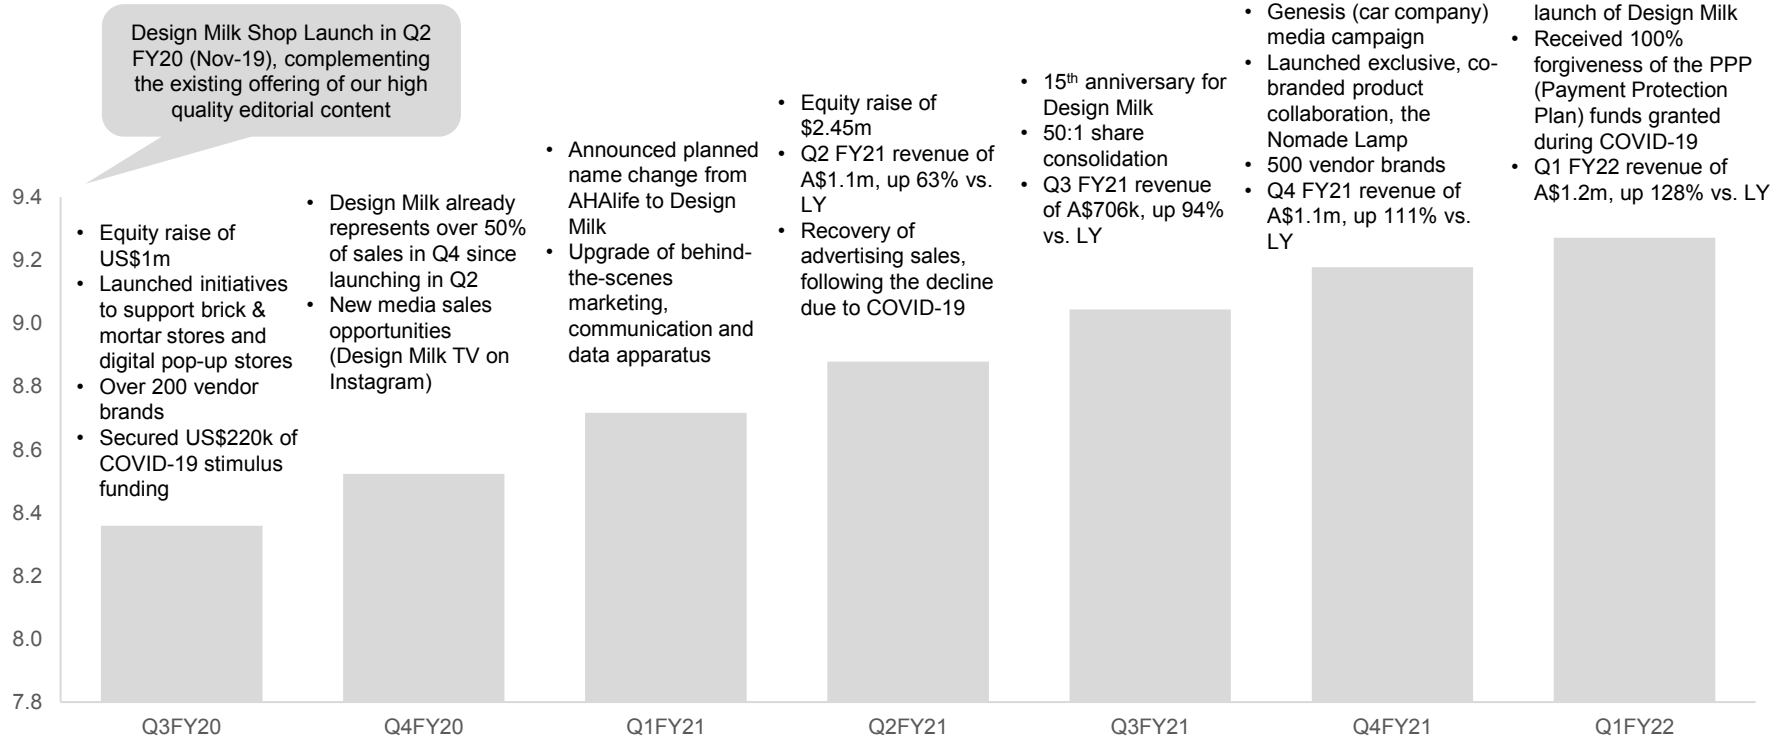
Design Milk Shop Launch in Q2 FY20 (Nov-19), complementing the existing offering of our high quality editorial content

9.4
9.2
9.0
8.8
8.6
8.4
8.2
8.0
7.8

• Equity raise of US$1m
• Launched initiatives to support brick & mortar stores and digital pop-up stores
• Over 200 vendor brands
• Secured US$220k of COVID-19 stimulus funding

• Design Milk already represents over 50% of sales in Q4 since launching in Q2
• New media sales opportunities (Design Milk TV on Instagram)

• Announced planned name change from AHAlife to Design Milk
• Upgrade of behind-the-scenes marketing, communication and data apparatus

• Equity raise of $2.45m
• Q2 FY21 revenue of A$1.1m, up 63% vs. LY
• Recovery of advertising sales, following the decline due to COVID-19

• 15$^{th}$ anniversary for Design Milk
• 50:1 share consolidation
• Q3 FY21 revenue of A$706k, up 94% vs. LY

• Genesis (car company) media campaign
• Launched exclusive, co-branded product collaboration, the Nomade Lamp
• 500 vendor brands
• Q4 FY21 revenue of A$1.1m, up 111% vs. LY

launch of Design Milk
• Received 100% forgiveness of the PPP (Payment Protection Plan) funds granted during COVID-19
• Q1 FY22 revenue of A$1.2m, up 128% vs. LY

Q3FY20
Q4FY20
Q1FY21
Q2FY21
Q3FY21
Q4FY21
Q1FY22